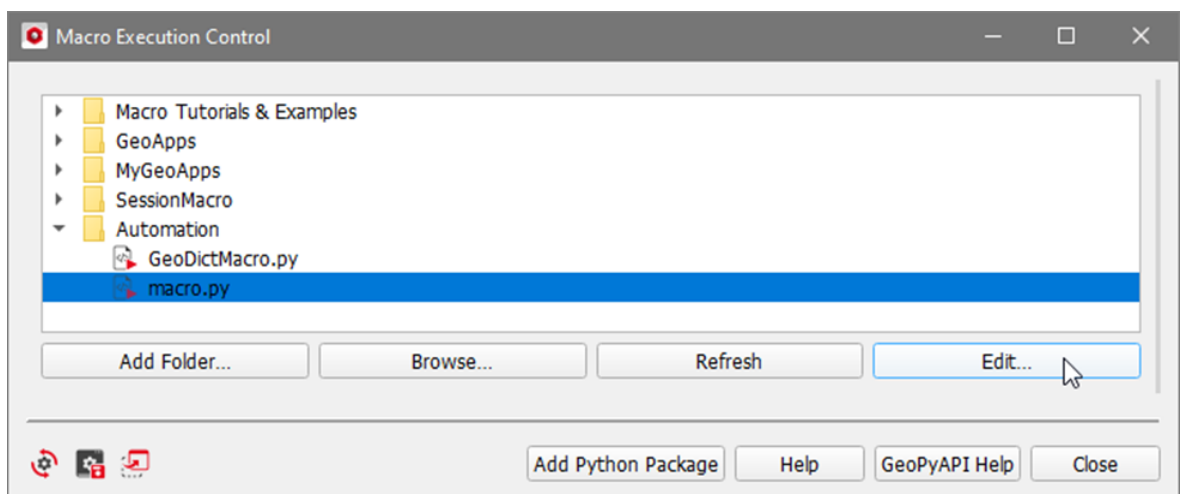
Macro Execution Control

Macro Tutorials & Examples
GeoApps
MyGeoApps
SessionMacro
Automation
GeoDictMacro.py
macro.py

Add Folder...
Browse...
Refresh
Edit...

Add Python Package
Help
GeoPyAPI Help
Close